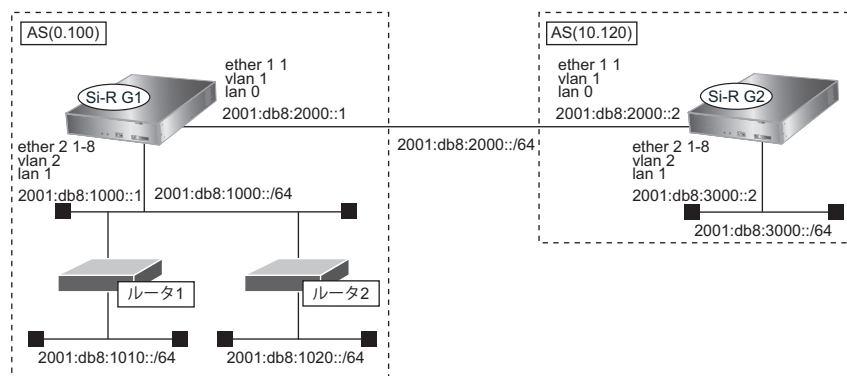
AS(0.100)

Si-R G1

ether 1 1
vlan 1
lan 0

2001:db8:2000::1

ether 2 1-8
vlan 2
lan 1

2001:db8:1000::1

2001:db8:1000::/64

ルータ1

ルータ2

2001:db8:1010::/64

2001:db8:1020::/64

2001:db8:2000::/64

AS(10.120)

ether 1 1
vlan 1
lan 0

Si-R G2

2001:db8:2000::2

ether 2 1-8
vlan 2
lan 1

2001:db8:3000::2

2001:db8:3000::/64